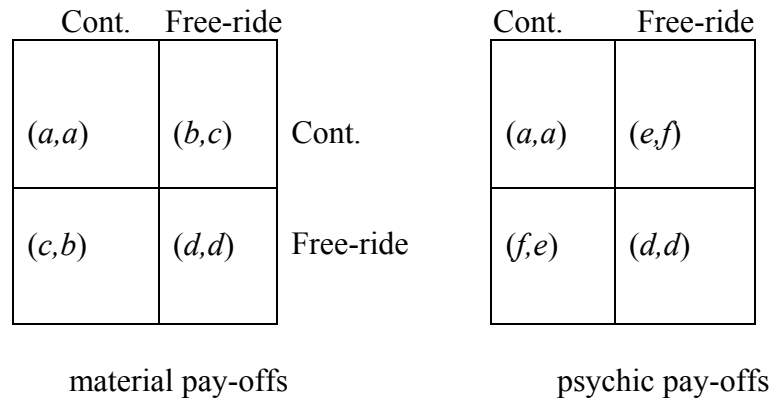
|  | Cont. | Free-ride |
|---|---|---|
| Cont. | $(a,a)$ | $(b,c)$ |
| Free-ride | $(c,b)$ | $(d,d)$ |

material pay-offs

|  | Cont. | Free-ride |
|---|---|---|
| Cont. | $(a,a)$ | $(e,f)$ |
| Free-ride | $(f,e)$ | $(d,d)$ |

psychic pay-offs